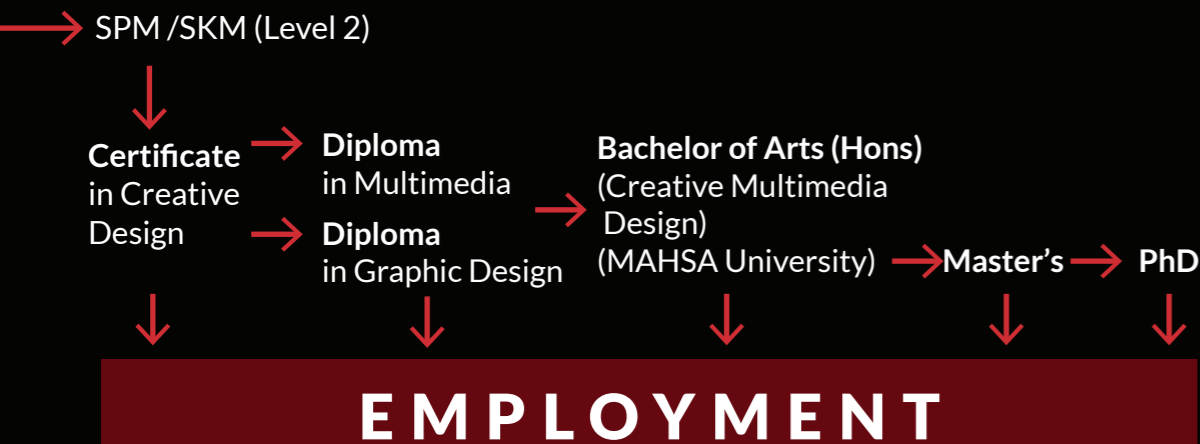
SPM /SKM (Level 2)

Certificate in Creative Design

Diploma in Multimedia

Diploma in Graphic Design

Bachelor of Arts (Hons) (Creative Multimedia Design) (MAHSA University)

Master's

PhD

EMPLOYMENT